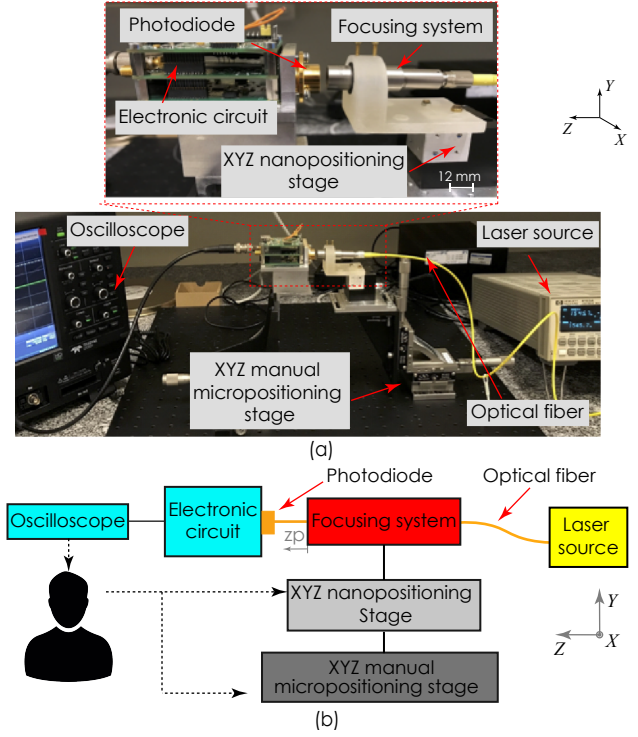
Photodiode

Focusing system

Electronic circuit

XYZ nanopositioning stage

12 mm

$Y$

$Z$

$X$

Oscilloscope

Laser source

XYZ manual micropositioning stage

Optical fiber

(a)

Photodiode

Optical fiber

Oscilloscope

Electronic circuit

Focusing system

Laser source

zp

XYZ nanopositioning Stage

$Y$

$Z$

$X$

XYZ manual micropositioning stage

(b)